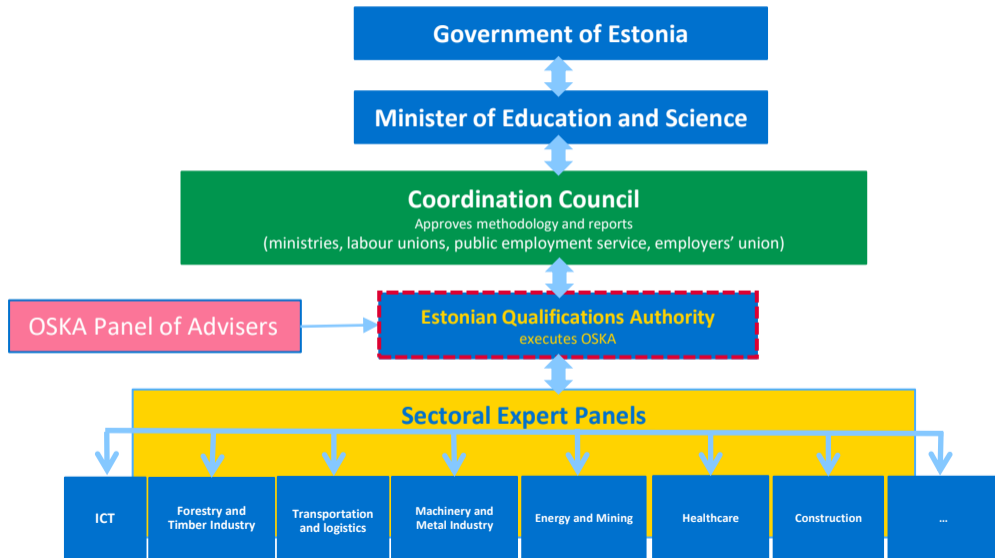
Government of Estonia

Minister of Education and Science

Coordination Council
Approves methodology and reports
(ministries, labour unions, public employment service, employers' union)

OSKA Panel of Advisers

Estonian Qualifications Authority
executes OSKA

Sectoral Expert Panels

ICT

Forestry and Timber Industry

Transportation and logistics

Machinery and Metal Industry

Energy and Mining

Healthcare

Construction

...